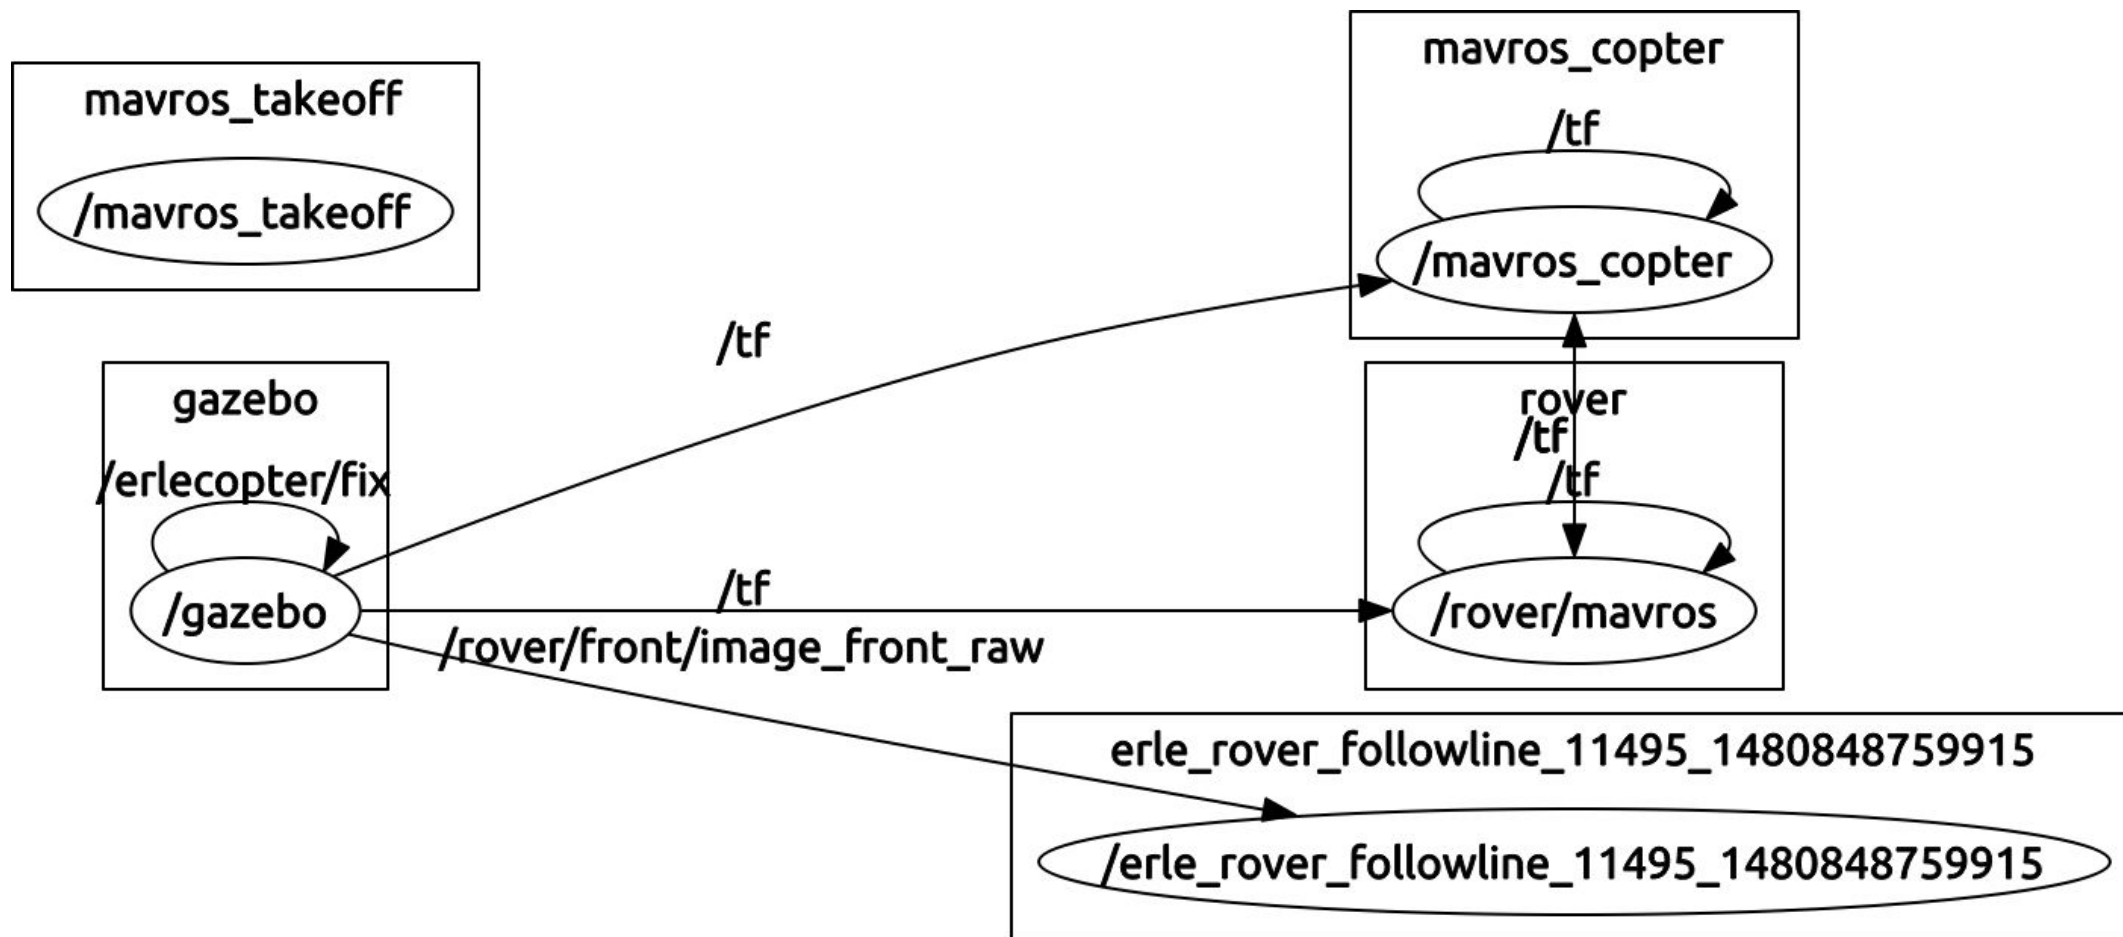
mavros_takeoff

/mavros_takeoff

mavros_copter

/tf

/mavros_copter

/tf

gazebo

/erlecopter/fix

/gazebo

rover

/tf

/tf

/rover/mavros

/tf

/rover/front/image_front_raw

erle_rover_followline_11495_1480848759915

/erle_rover_followline_11495_1480848759915